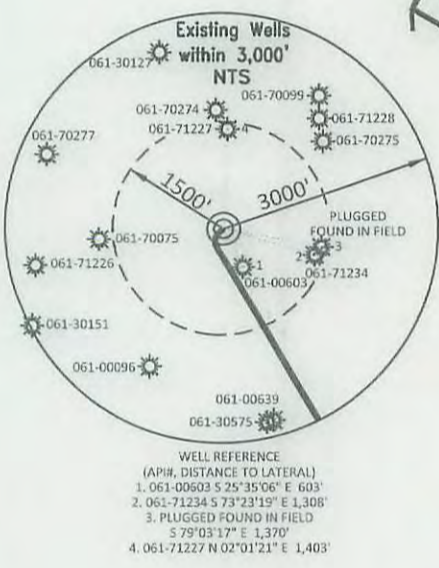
Existing Wells within 3,000'
NTS

061-30127
061-70099
061-70274
061-71228
061-71227
4
061-70277
061-70275
1500'
3000'
PLUGGED FOUND IN FIELD
061-70075
2
3
061-71226
1
061-71234
061-00603
061-30151
061-00096
061-00639
061-30575

WELL REFERENCE
(API#, DISTANCE TO LATERAL)
1. 061-00603 S 25°35'06" E 603'
2. 061-71234 S 73°23'19" E 1,308'
3. PLUGGED FOUND IN FIELD
S 79°03'17" E 1,370'
4. 061-71227 N 02°01'21" E 1,403'